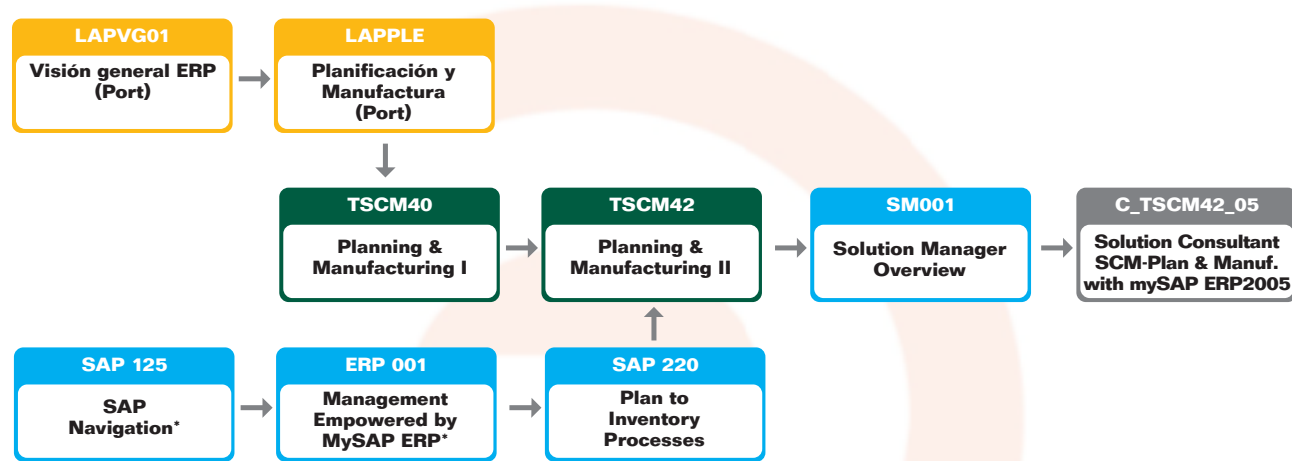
LAPVG01
Visión general ERP (Port)

LAPPLE
Planificación y Manufactura (Port)

TSCM40
Planning & Manufacturing I

TSCM42
Planning & Manufacturing II

SM001
Solution Manager Overview

C_TSCM42_05
Solution Consultant SCM-Plan & Manuf. with mySAP ERP2005

SAP 125
SAP Navigation*

ERP 001
Management Empowered by MySAP ERP*

SAP 220
Plan to Inventory Processes